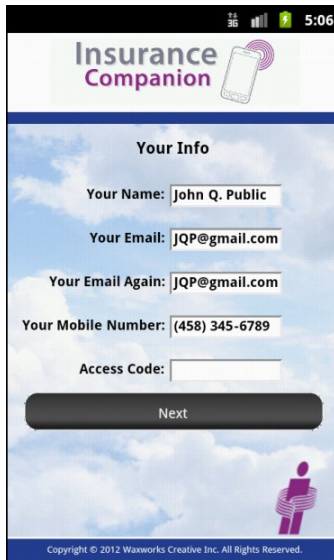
3G 5:06

Insurance
Companion

Your Info

Your Name: John Q. Public

Your Email: JQP@gmail.com

Your Email Again: JQP@gmail.com

Your Mobile Number: (458) 345-6789

Access Code:

Next

Copyright © 2012 Waxworks Creative Inc. All Rights Reserved.